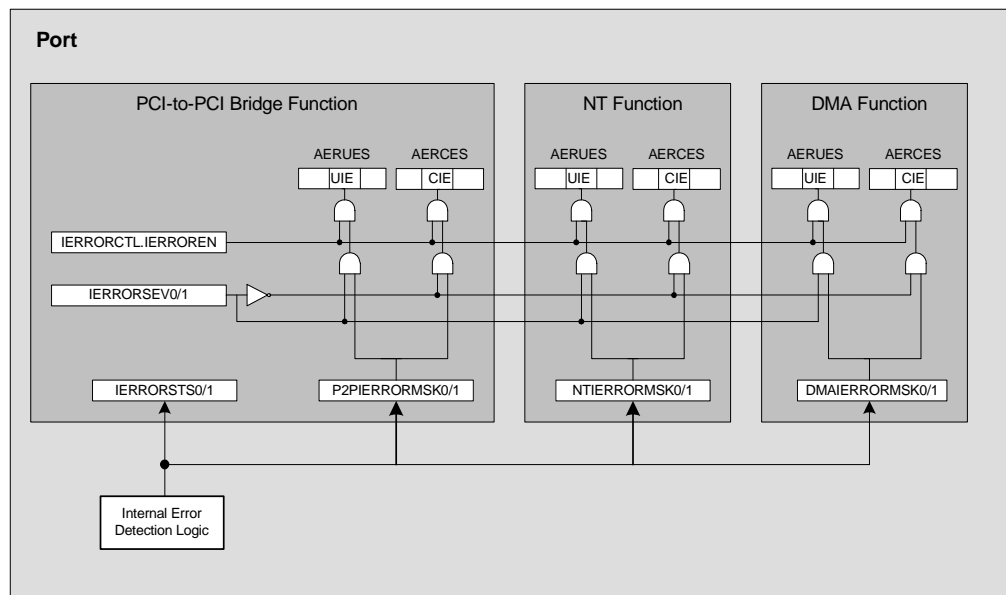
Port

PCI-to-PCI Bridge Function

AERUES

UIE

AERCES

CIE

IERRORCTL.IERROREN

IERRORSEV0/1

IERRORSTS0/1

P2PIERRORMSK0/1

NT Function

AERUES

UIE

AERCES

CIE

NTIERRORMSK0/1

DMA Function

AERUES

UIE

AERCES

CIE

DMAIERRORMSK0/1

Internal Error Detection Logic